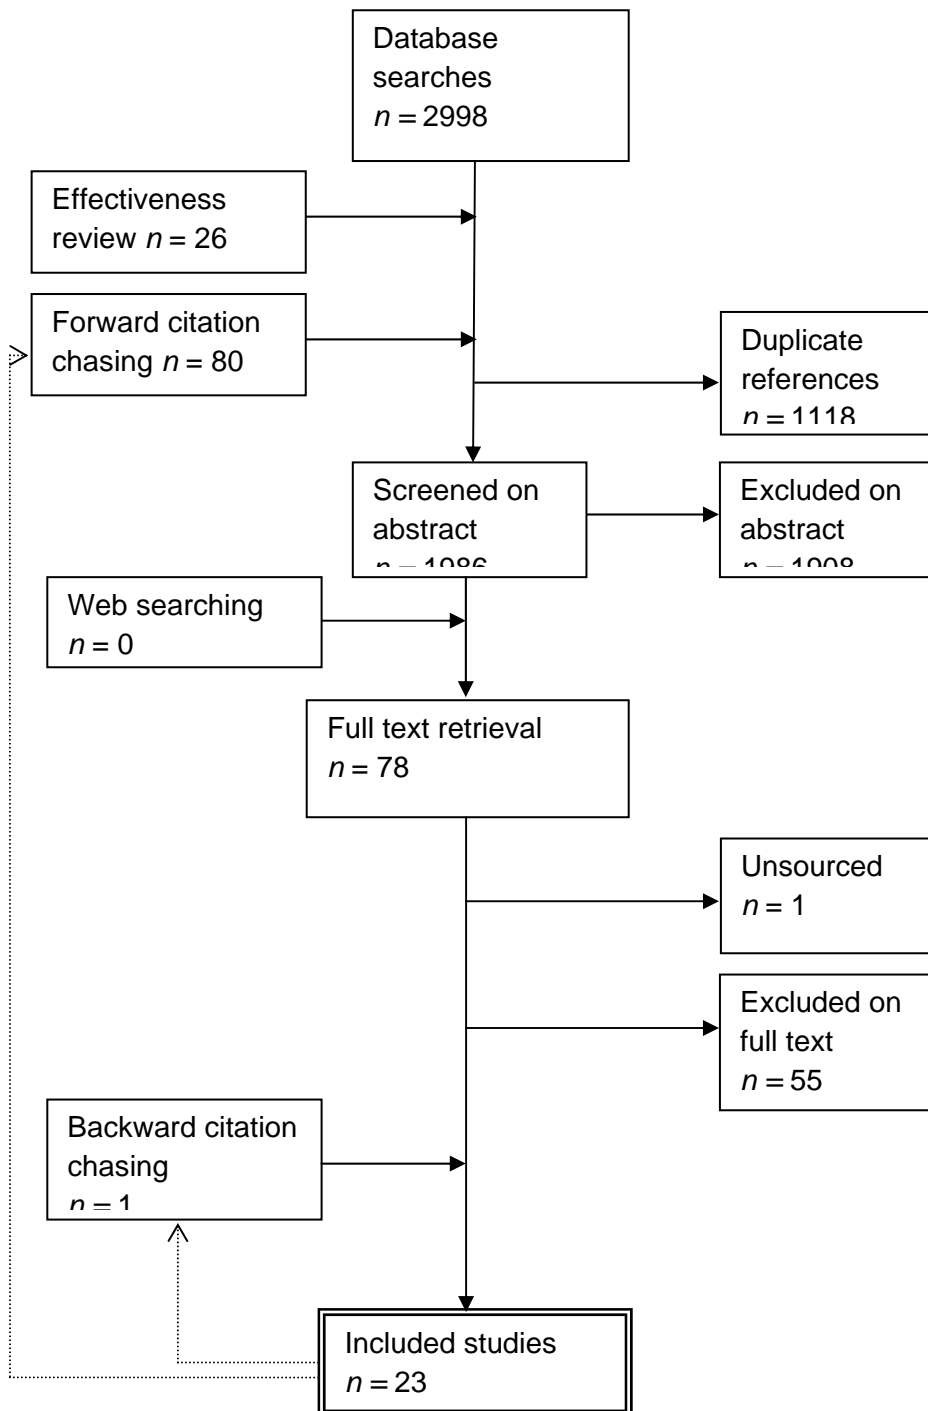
Database searches $n = 2998$

Effectiveness review $n = 26$

Forward citation chasing $n = 80$

Duplicate references $n = 1118$

Screened on abstract $n = 1986$

Excluded on abstract $n = 1908$

Web searching $n = 0$

Full text retrieval $n = 78$

Unsourced $n = 1$

Excluded on full text $n = 55$

Backward citation chasing $n = 1$

Included studies $n = 23$